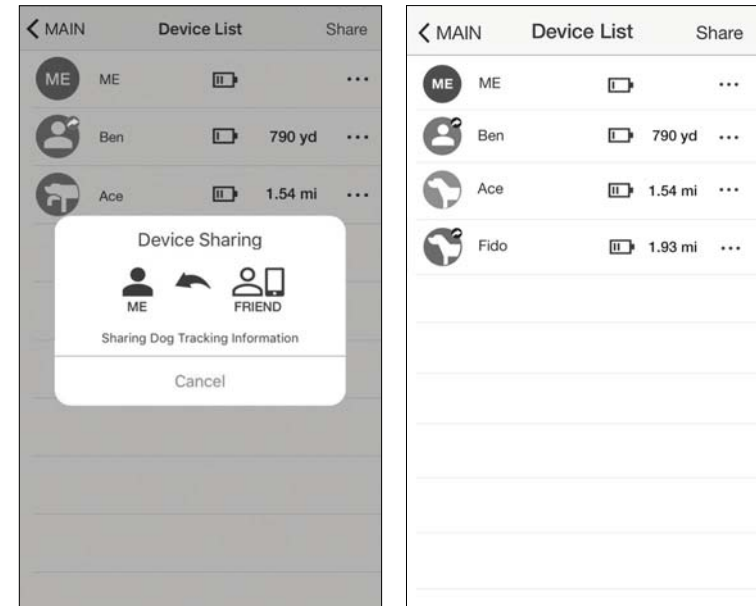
MAIN Device List Share

ME ME ...

Ben 790 yd ...

Ace 1.54 mi ...

Device Sharing

ME FRIEND

Sharing Dog Tracking Information

Cancel

MAIN Device List Share

ME ME ...

Ben 790 yd ...

Ace 1.54 mi ...

Fido 1.93 mi ...